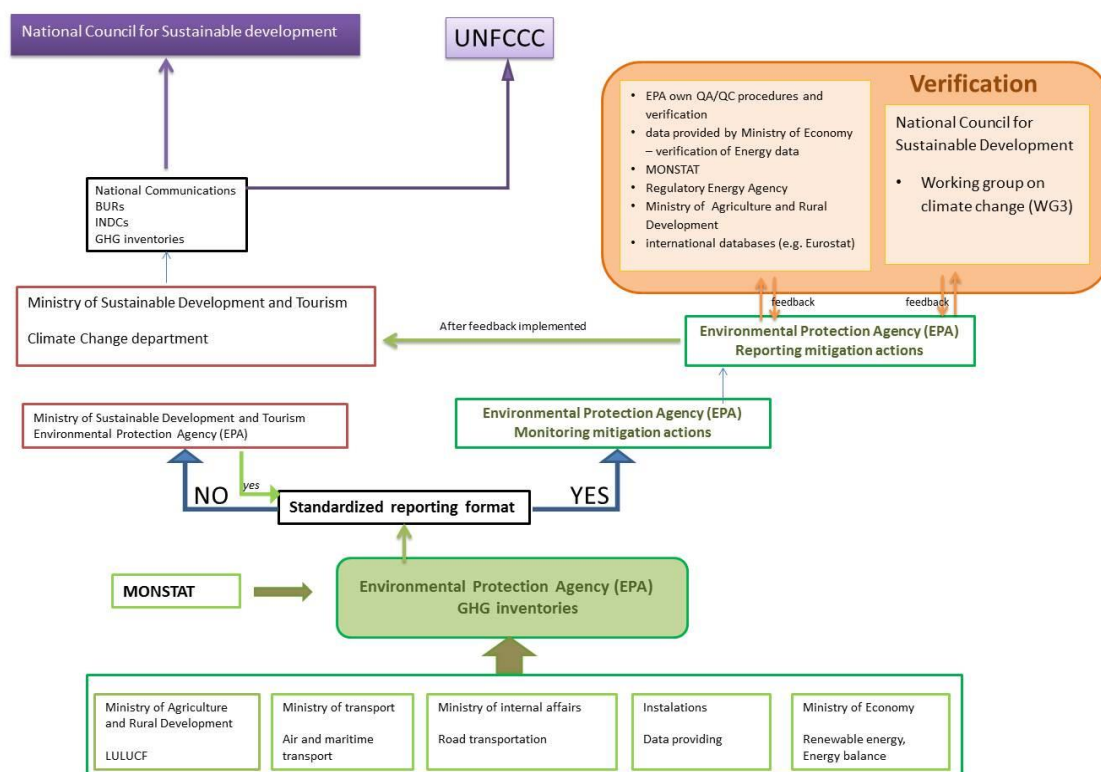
National Council for Sustainable development

UNFCCC

Verification

- EPA own QA/QC procedures and verification
- data provided by Ministry of Economy – verification of Energy data
- MONSTAT
- Regulatory Energy Agency
- Ministry of Agriculture and Rural Development
- international databases (e.g. Eurostat)

National Council for Sustainable Development

- Working group on climate change (WG3)

National Communications
BURs
INDCs
GHG inventories

feedback

feedback

Ministry of Sustainable Development and Tourism

Climate Change department

After feedback implemented

Environmental Protection Agency (EPA)
Reporting mitigation actions

Ministry of Sustainable Development and Tourism
Environmental Protection Agency (EPA)

Environmental Protection Agency (EPA)
Monitoring mitigation actions

yes

NO

Standardized reporting format

YES

MONSTAT

Environmental Protection Agency (EPA)
GHG inventories

Ministry of Agriculture and Rural Development

LULUCF

Ministry of transport

Air and maritime transport

Ministry of internal affairs

Road transportation

Instalations

Data providing

Ministry of Economy

Renewable energy, Energy balance